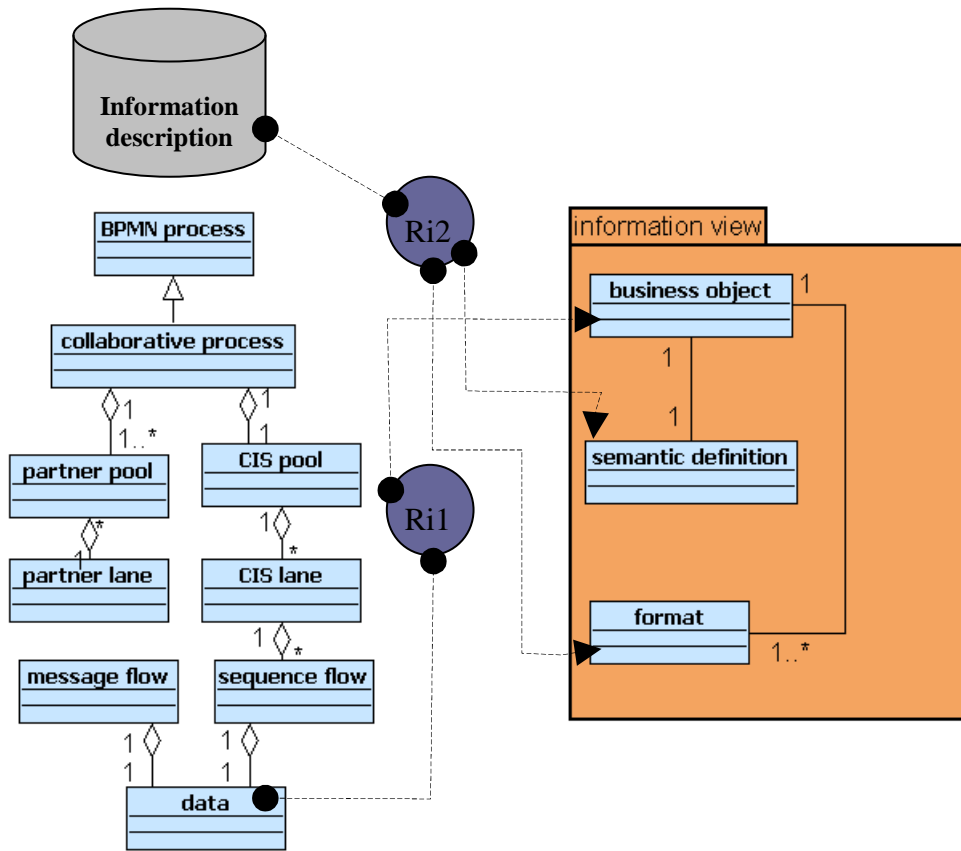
Information description

Ri2

information view

business object

1

1

1

semantic definition

BPMN process

collaborative process

1

1..*

1

1

partner pool

CIS pool

*

1

1

*

partner lane

CIS lane

Ri1

1

*

message flow

sequence flow

format

1..*

1

1

1

1

data